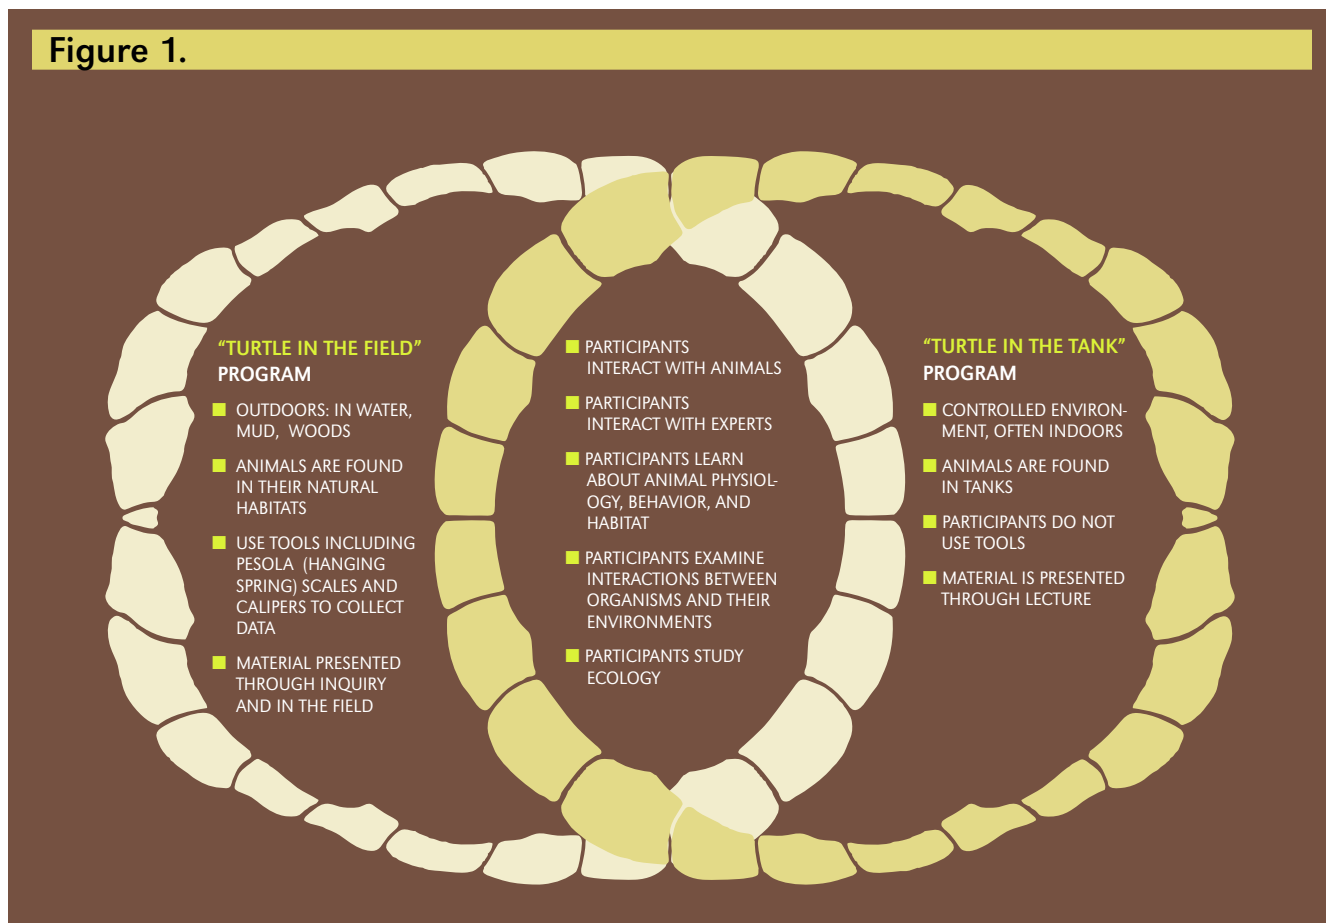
Figure 1.

"TURTLE IN THE FIELD" PROGRAM

- OUTDOORS: IN WATER, MUD, WOODS
- ANIMALS ARE FOUND IN THEIR NATURAL HABITATS
- USE TOOLS INCLUDING PESOLA (HANGING SPRING) SCALES AND CALIPERS TO COLLECT DATA
- MATERIAL PRESENTED THROUGH INQUIRY AND IN THE FIELD

- PARTICIPANTS INTERACT WITH ANIMALS
- PARTICIPANTS INTERACT WITH EXPERTS
- PARTICIPANTS LEARN ABOUT ANIMAL PHYSIOLOGY, BEHAVIOR, AND HABITAT
- PARTICIPANTS EXAMINE INTERACTIONS BETWEEN ORGANISMS AND THEIR ENVIRONMENTS
- PARTICIPANTS STUDY ECOLOGY

"TURTLE IN THE TANK" PROGRAM

- CONTROLLED ENVIRONMENT, OFTEN INDOORS
- ANIMALS ARE FOUND IN TANKS
- PARTICIPANTS DO NOT USE TOOLS
- MATERIAL IS PRESENTED THROUGH LECTURE